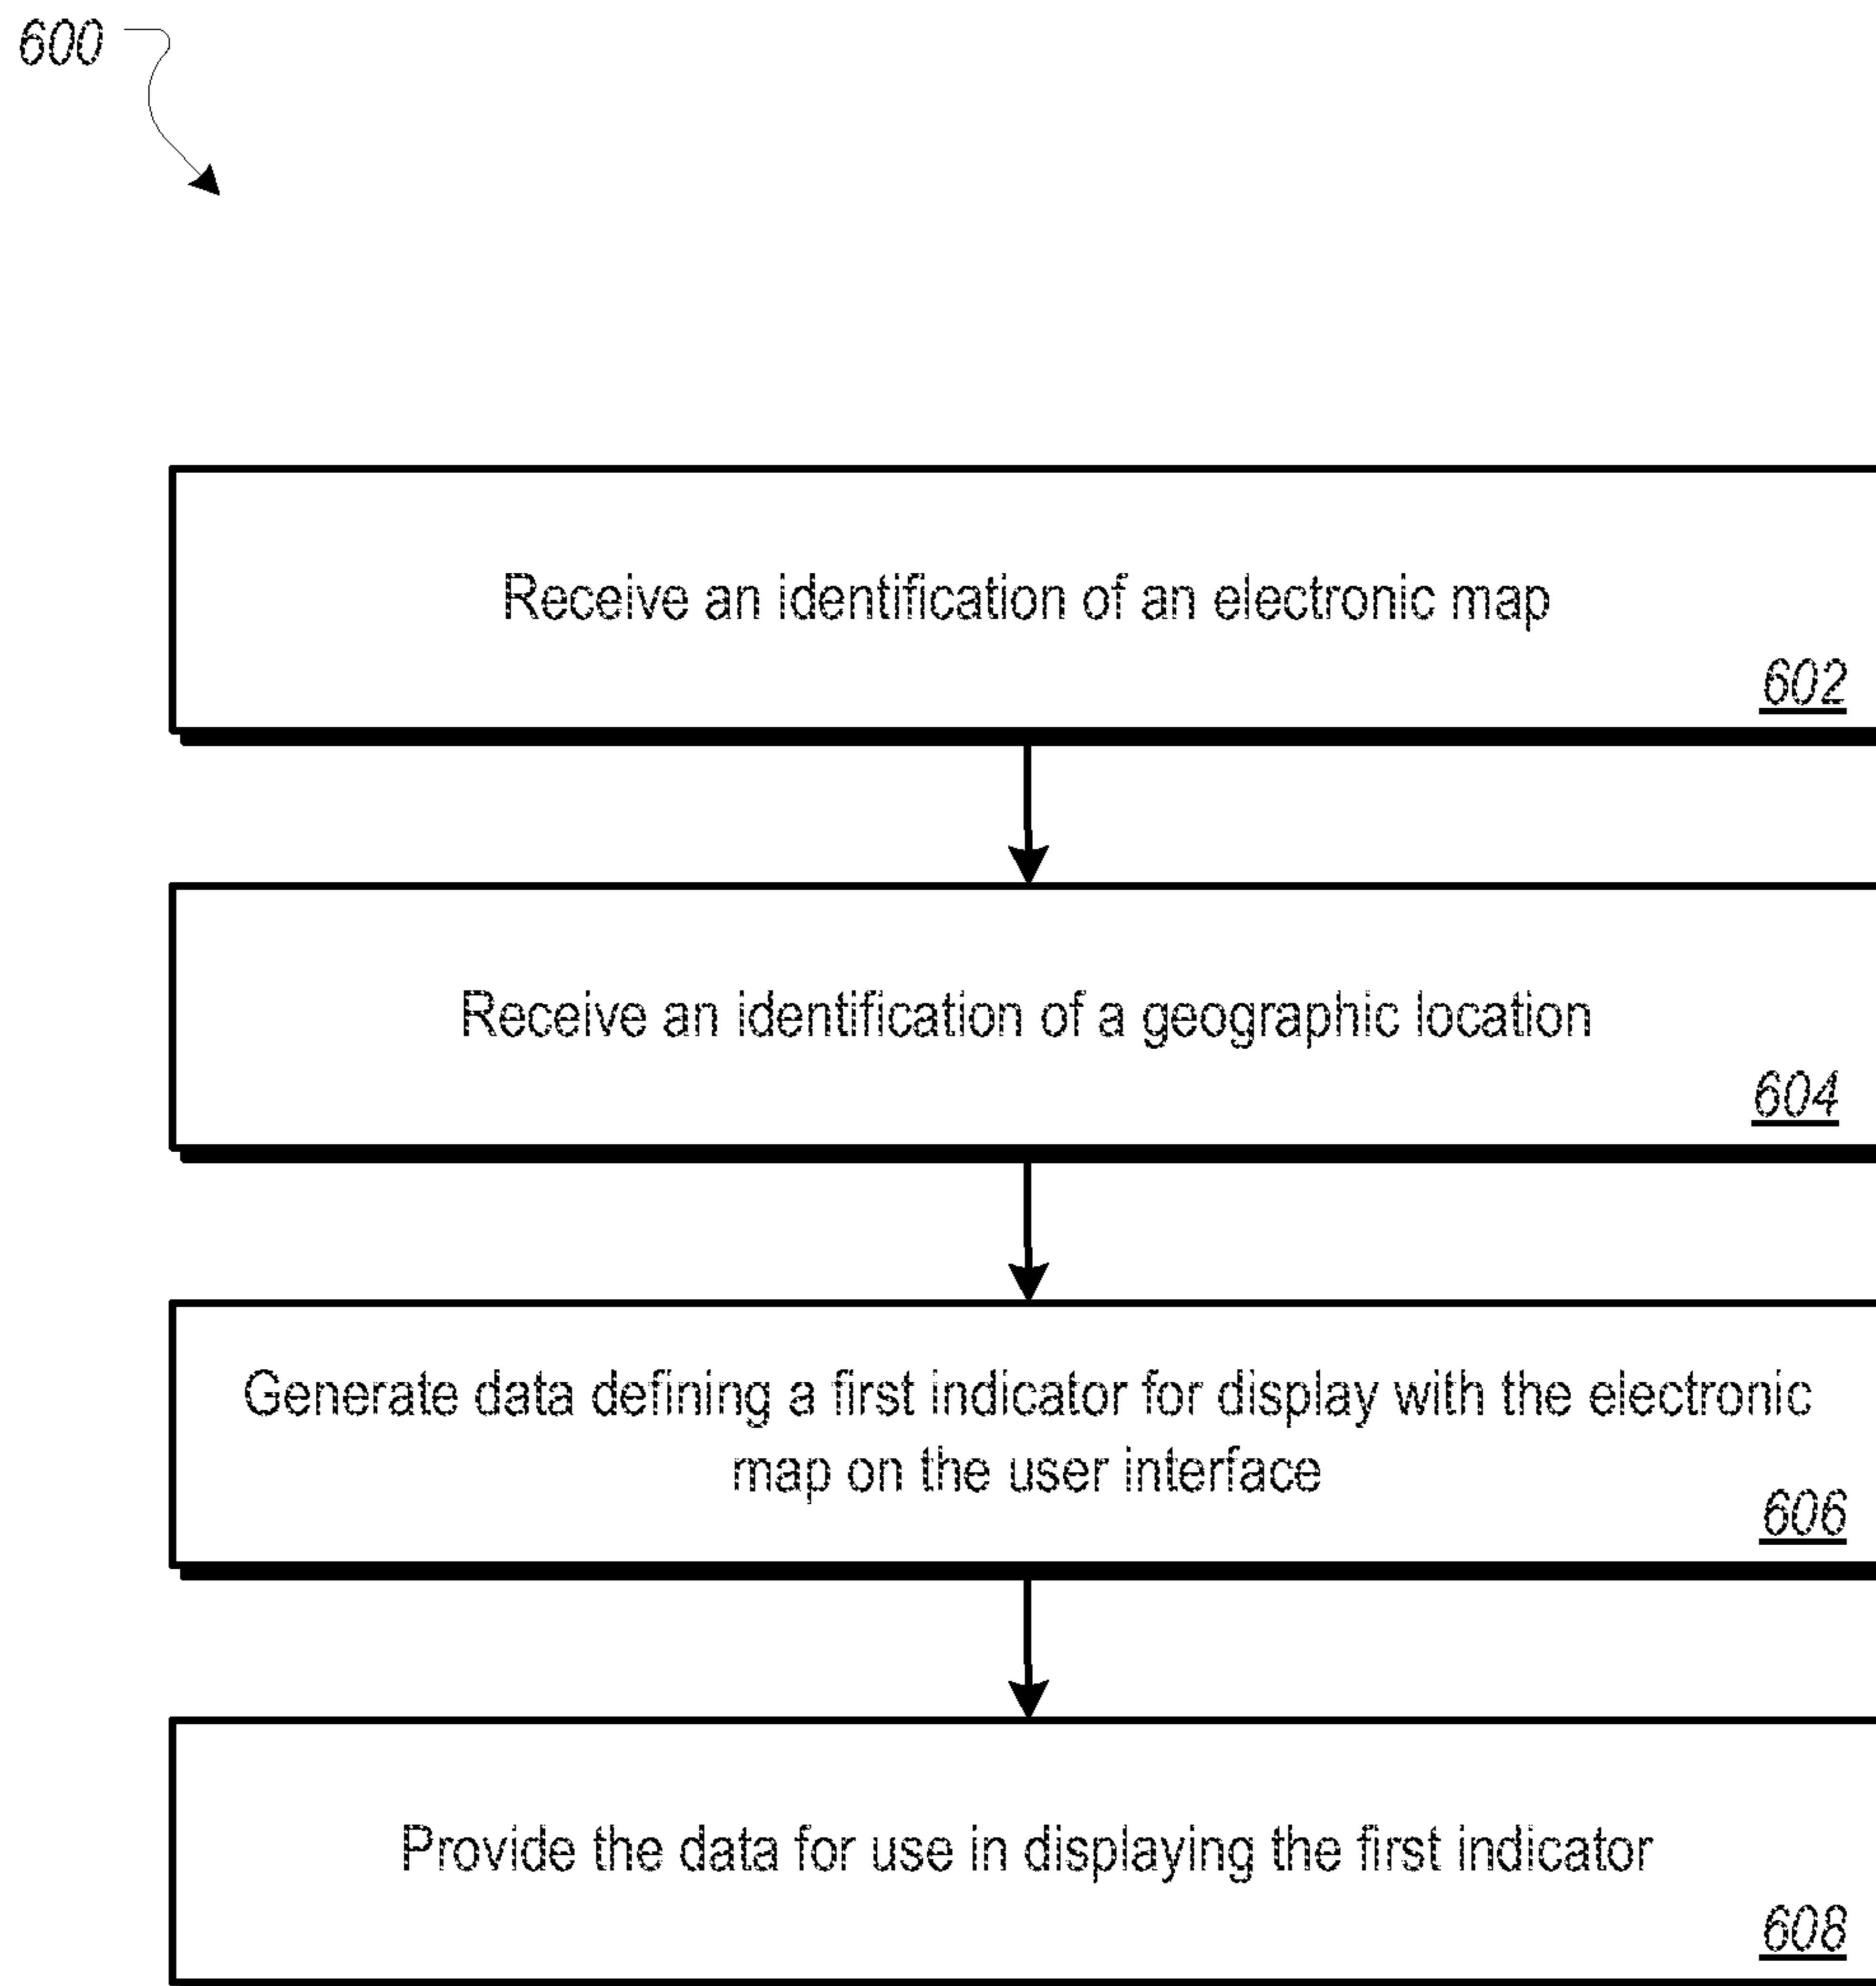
600

Receive an identification of an electronic map

602

Receive an identification of a geographic location

604

Generate data defining a first indicator for display with the electronic map on the user interface

606

Provide the data for use in displaying the first indicator

608